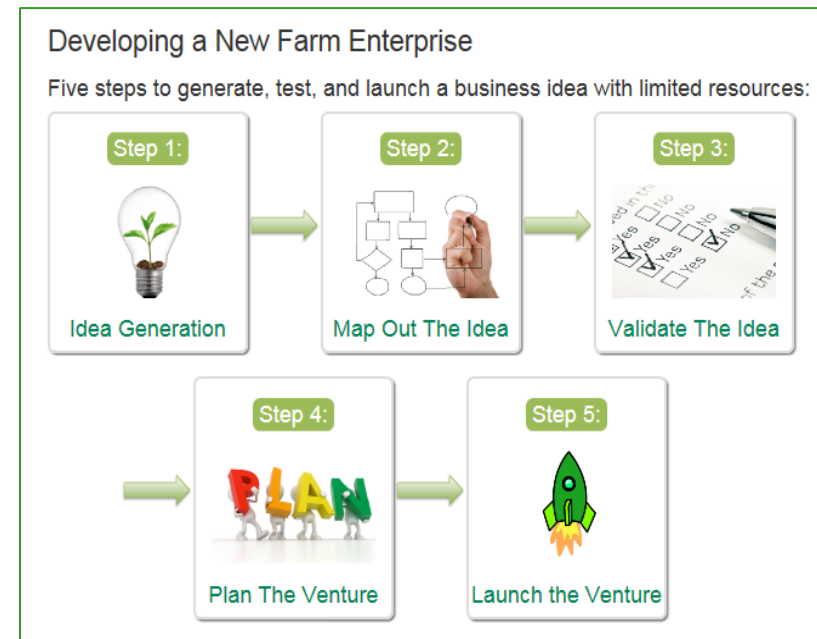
Developing a New Farm Enterprise

Five steps to generate, test, and launch a business idea with limited resources:

Step 1:
Idea Generation

Step 2:
Map Out The Idea

Step 3:
Yes No Yes No Yes No Yes
Validate The Idea

Step 4:
PLAN
Plan The Venture

Step 5:
Launch the Venture